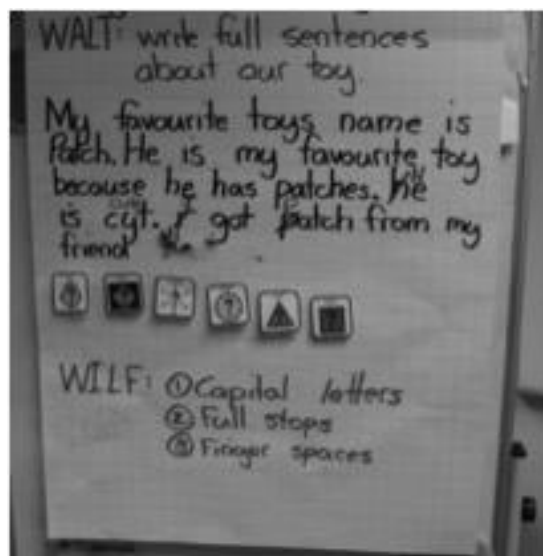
WALT: write full sentences about our toy.

My favourite toys name is Patch. He is my favourite toy because he has patches. He is cut. I got Patch from my friend

WILF: ① Capital letters
② Full stops
③ Finger spaces